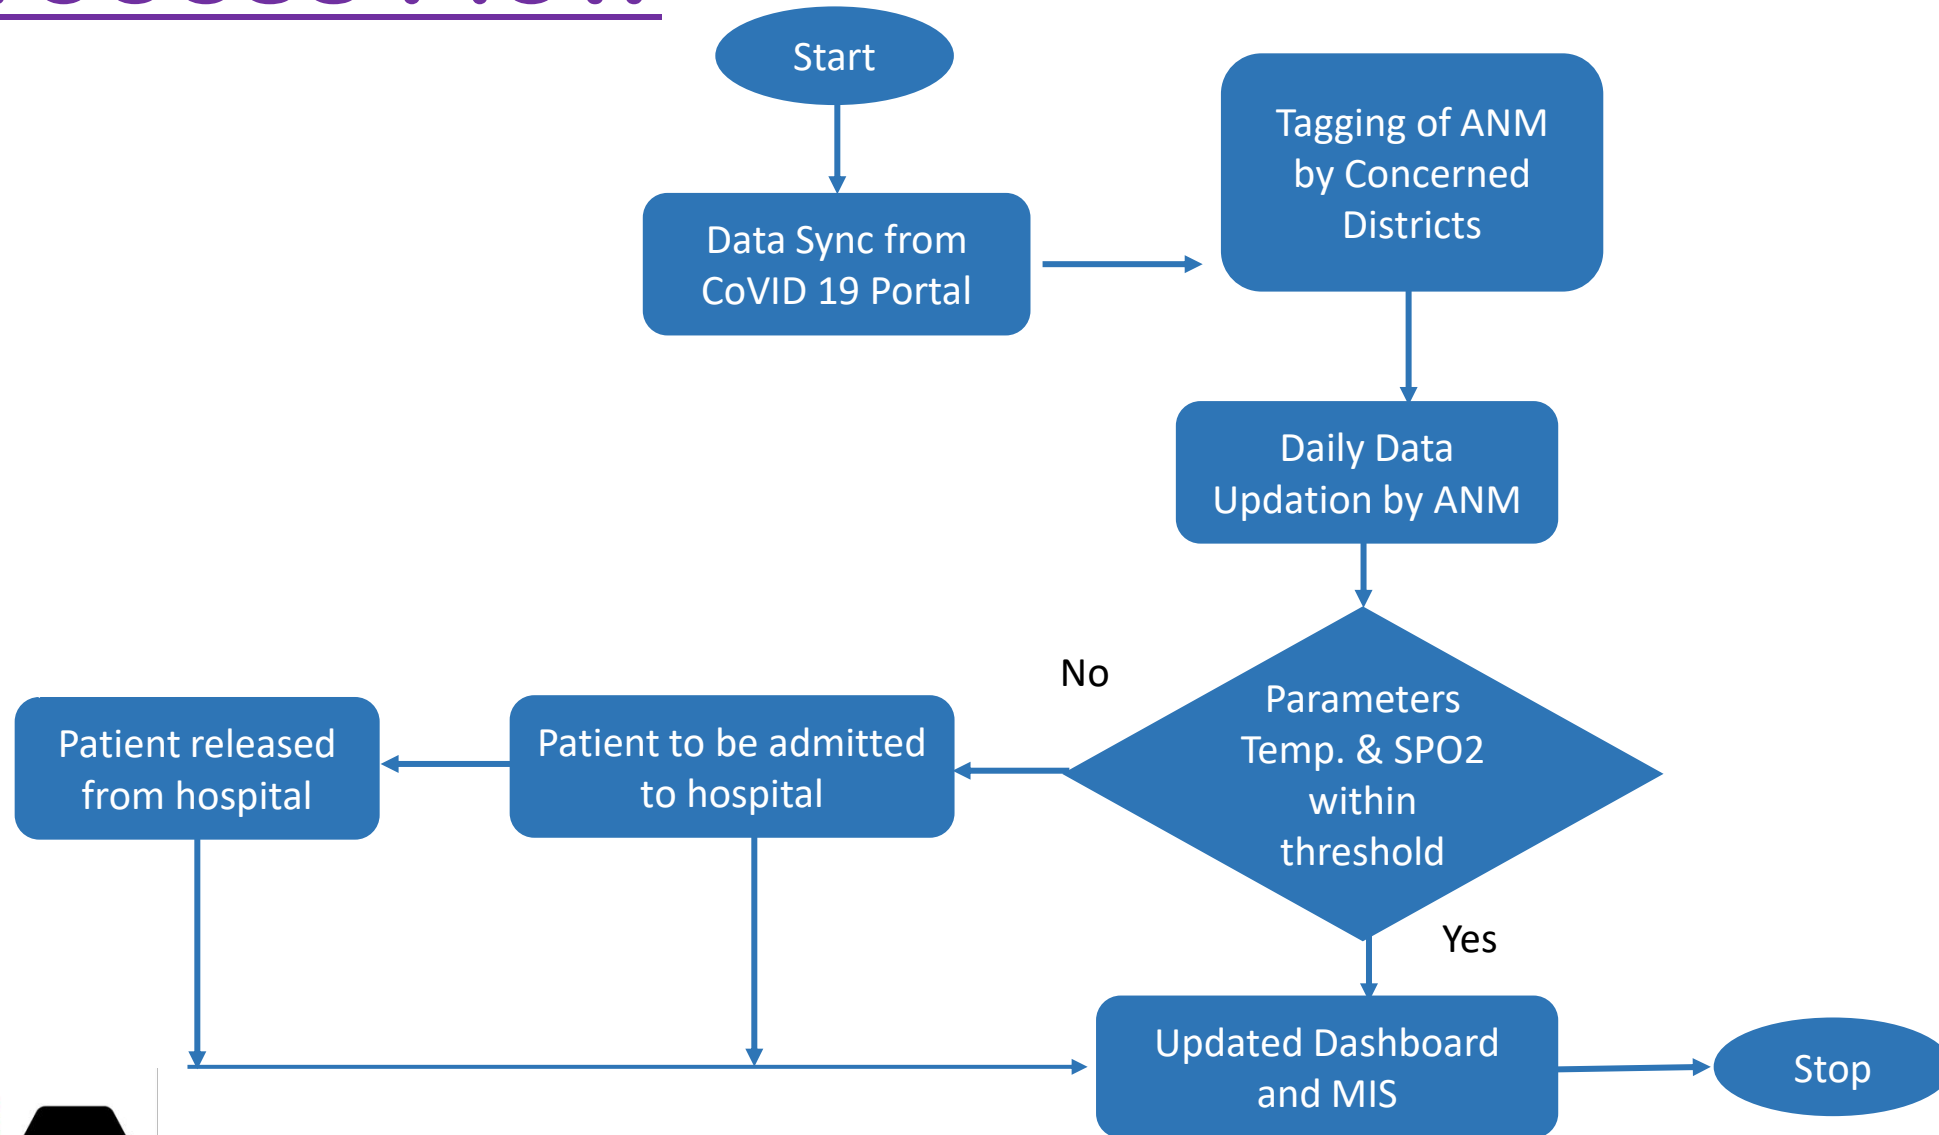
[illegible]

Start

Data Sync from CoVID 19 Portal

Tagging of ANM by Concerned Districts

Daily Data Updation by ANM

No

Parameters Temp. & SPO2 within threshold

Yes

Patient to be admitted to hospital

Patient released from hospital

Updated Dashboard and MIS

Stop